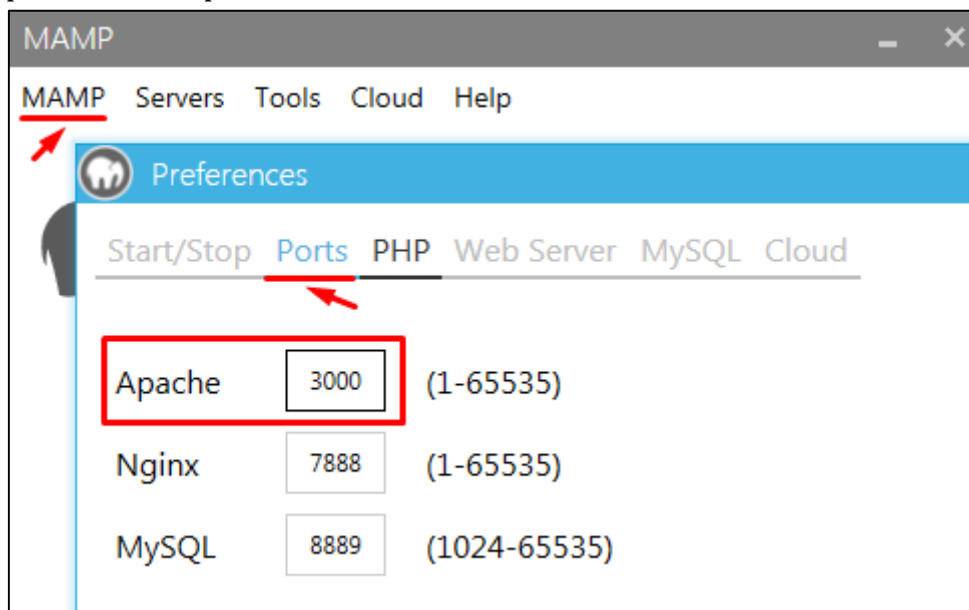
MAMP

MAMP Servers Tools Cloud Help

Preferences

Start/Stop Ports PHP Web Server MySQL Cloud

| | | |
|---|---|---|
| Apache | 3000 | (1-65535) |
| Nginx | 7888 | (1-65535) |
| MySQL | 8889 | (1024-65535) |